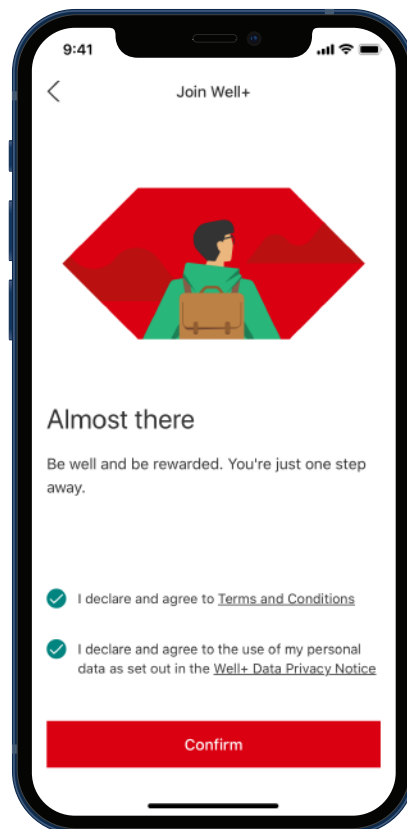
9:41

Join Well+

Almost there

Be well and be rewarded. You're just one step away.

I declare and agree to Terms and Conditions

I declare and agree to the use of my personal data as set out in the Well+ Data Privacy Notice

Confirm